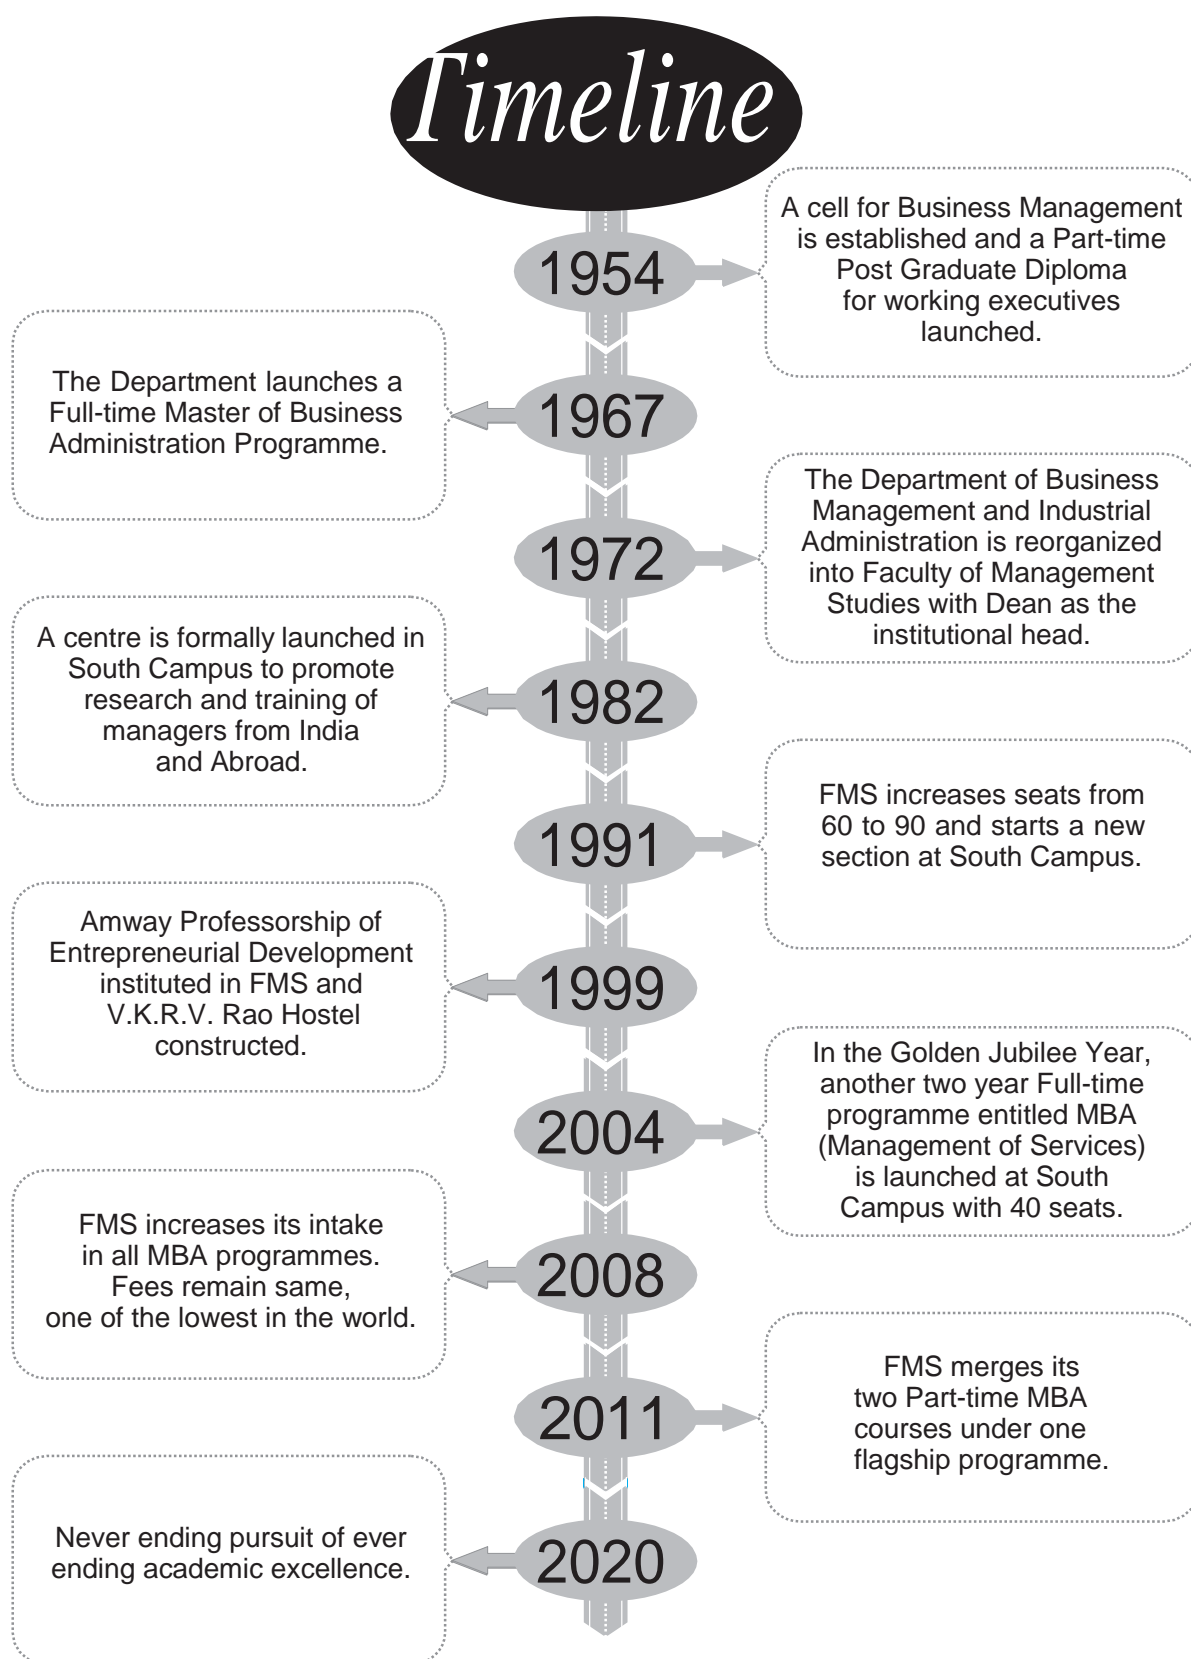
Timeline

1954

A cell for Business Management is established and a Part-time Post Graduate Diploma for working executives launched.

1967

The Department launches a Full-time Master of Business Administration Programme.

1972

The Department of Business Management and Industrial Administration is reorganized into Faculty of Management Studies with Dean as the institutional head.

1982

A centre is formally launched in South Campus to promote research and training of managers from India and Abroad.

1991

FMS increases seats from 60 to 90 and starts a new section at South Campus.

1999

Amway Professorship of Entrepreneurial Development instituted in FMS and V.K.R.V. Rao Hostel constructed.

2004

In the Golden Jubilee Year, another two year Full-time programme entitled MBA (Management of Services) is launched at South Campus with 40 seats.

2008

FMS increases its intake in all MBA programmes. Fees remain same, one of the lowest in the world.

2011

FMS merges its two Part-time MBA courses under one flagship programme.

2020

Never ending pursuit of ever ending academic excellence.